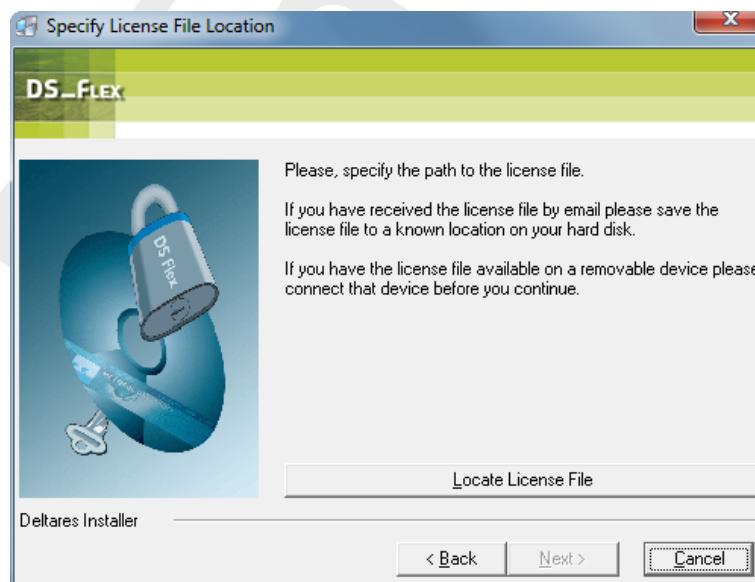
Specify License File Location

DS_FLEX

DS flex

Please, specify the path to the license file.

If you have received the license file by email please save the license file to a known location on your hard disk.

If you have the license file available on a removable device please connect that device before you continue.

Locate License File

Deltares Installer

< Back

Next >

Cancel